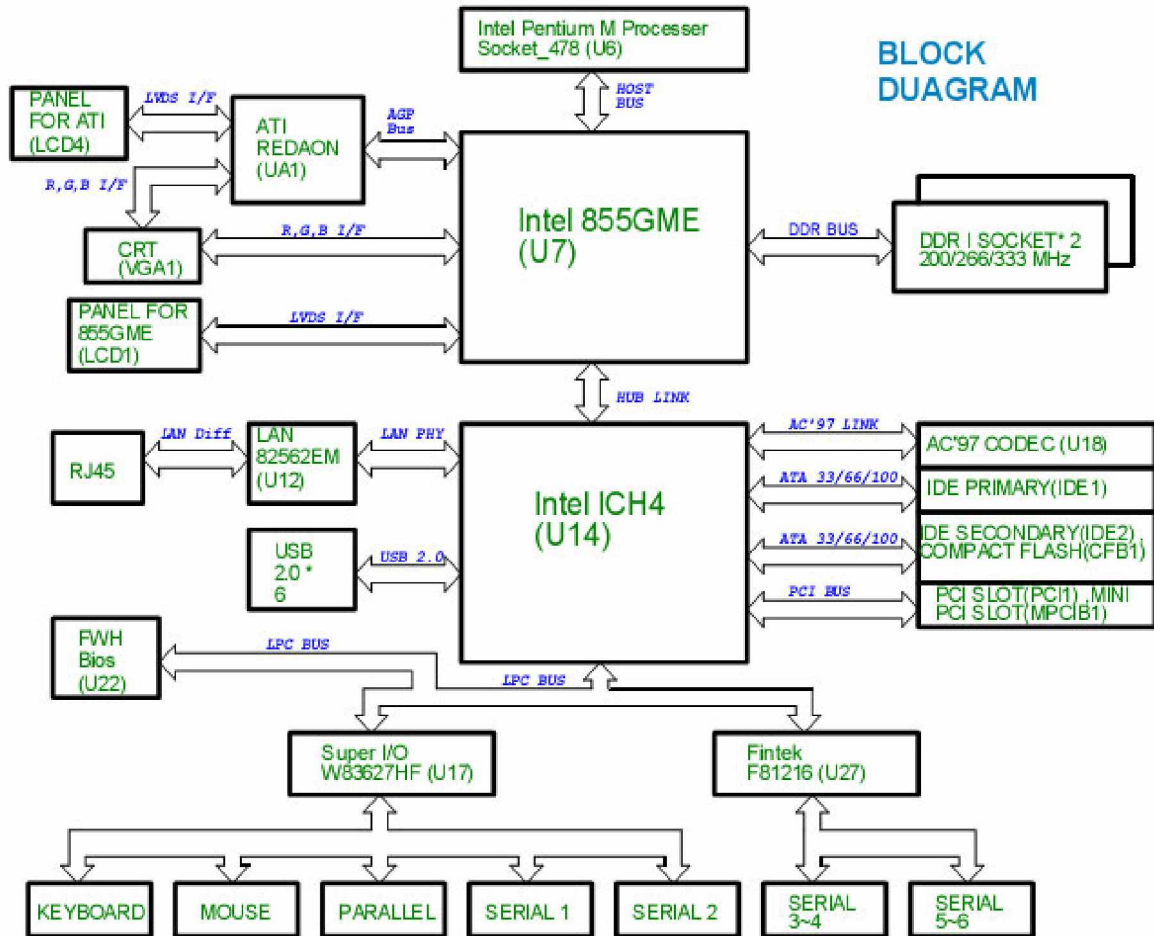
Intel Pentium M Processer
Socket_478 (U6)

BLOCK
DUAGRAM

HOST
BUS

PANEL
FOR ATI
(LCD4)

LVDS I/F

ATI
REDAON
(UA1)

AGP
Bus

R,G,B I/F

Intel 855GME
(U7)

DDR BUS

DDR I SOCKET* 2
200/266/333 MHz

CRT
(VGA1)

R,G,B I/F

PANEL FOR
855GME
(LCD1)

LVDS I/F

HUB LINK

RJ45

LAN Diff

LAN
82562EM
(U12)

LAN PHY

Intel ICH4
(U14)

AC'97 LINK

AC'97 CODEC (U18)

ATA 33/66/100

IDE PRIMARY(IDE1)

USB
2.0 *
6

USB 2.0

ATA 33/66/100

IDE SECONDARY(IDE2) , COMPACT FLASH(CFB1)

PCI BUS

PCI SLOT(PCI1) ,MINI PCI SLOT(MPCIB1)

FWH
Bios
(U22)

LPC BUS

LPC BUS

Super I/O
W83627HF (U17)

Fintek
F81216 (U27)

KEYBOARD

MOUSE

PARALLEL

SERIAL 1

SERIAL 2

SERIAL
3~4

SERIAL
5~6